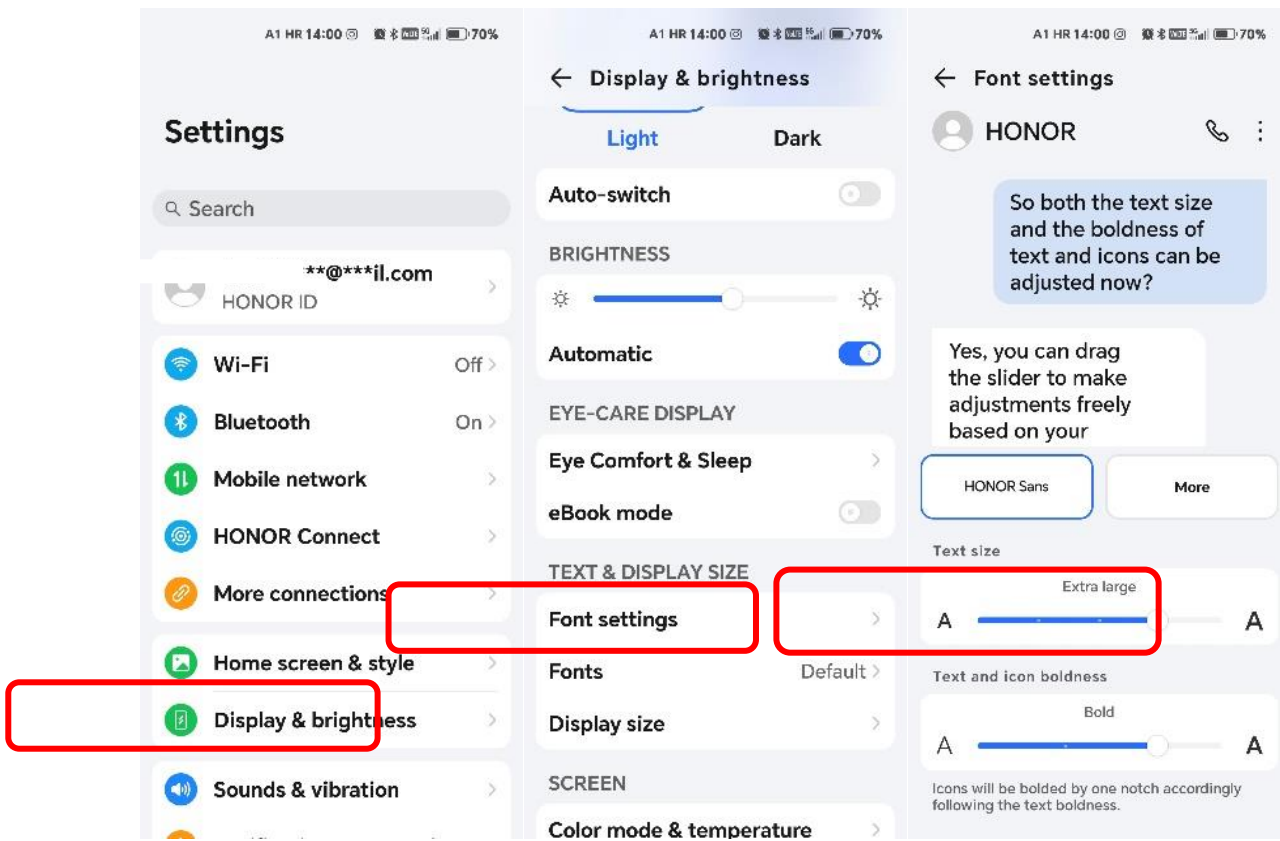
A1 HR 14:00 70%

Settings

Search

**@***il.com
HONOR ID

Wi-Fi Off

Bluetooth On

Mobile network

HONOR Connect

More connections

Home screen & style

Display & brightness

Sounds & vibration

A1 HR 14:00 70%

Display & brightness

Light Dark

Auto-switch

BRIGHTNESS

Automatic

EYE-CARE DISPLAY

Eye Comfort & Sleep

eBook mode

TEXT & DISPLAY SIZE

Font settings

Fonts Default

Display size

SCREEN

Color mode & temperature

A1 HR 14:00 70%

Font settings

HONOR

So both the text size and the boldness of text and icons can be adjusted now?

Yes, you can drag the slider to make adjustments freely based on your

HONOR Sans

More

Text size

Extra large

A A

Text and icon boldness

Bold

A A

Icons will be bolded by one notch accordingly following the text boldness.